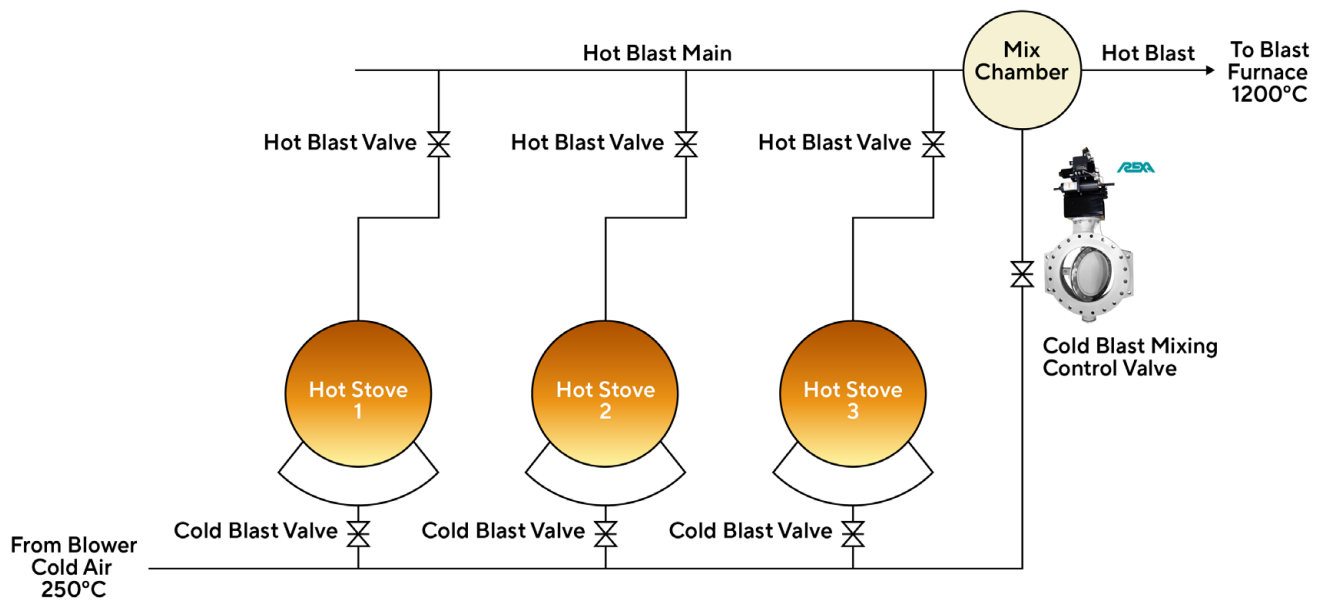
Hot Blast Main

Mix Chamber

Hot Blast

To Blast Furnace 1200°C

Hot Blast Valve

Hot Blast Valve

Hot Blast Valve

RESA

Cold Blast Mixing Control Valve

Hot Stove 1

Hot Stove 2

Hot Stove 3

Cold Blast Valve

Cold Blast Valve

Cold Blast Valve

From Blower Cold Air 250°C